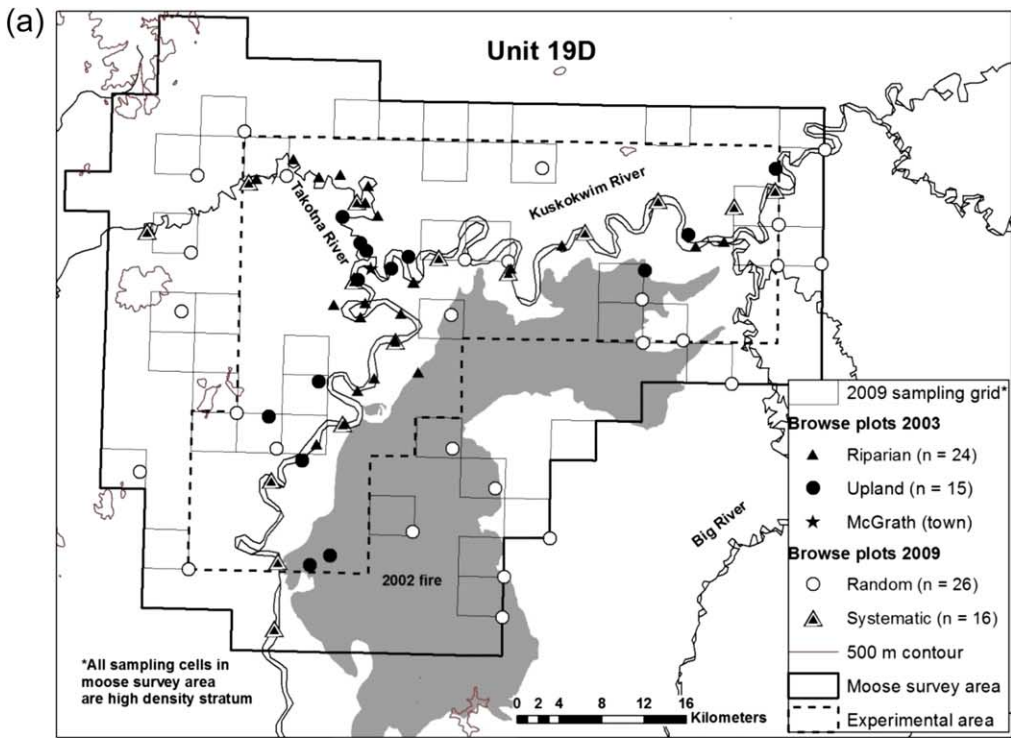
(a)

Unit 19D

Takotna River

Kuskokwim River

Big River

2002 fire

*All sampling cells in moose survey area are high density stratum

0 2 4 8 12 16 Kilometers

2009 sampling grid*
Browse plots 2003
Riparian (n = 24)
Upland (n = 15)
McGrath (town)
Browse plots 2009
Random (n = 26)
Systematic (n = 16)
500 m contour
Moose survey area
Experimental area